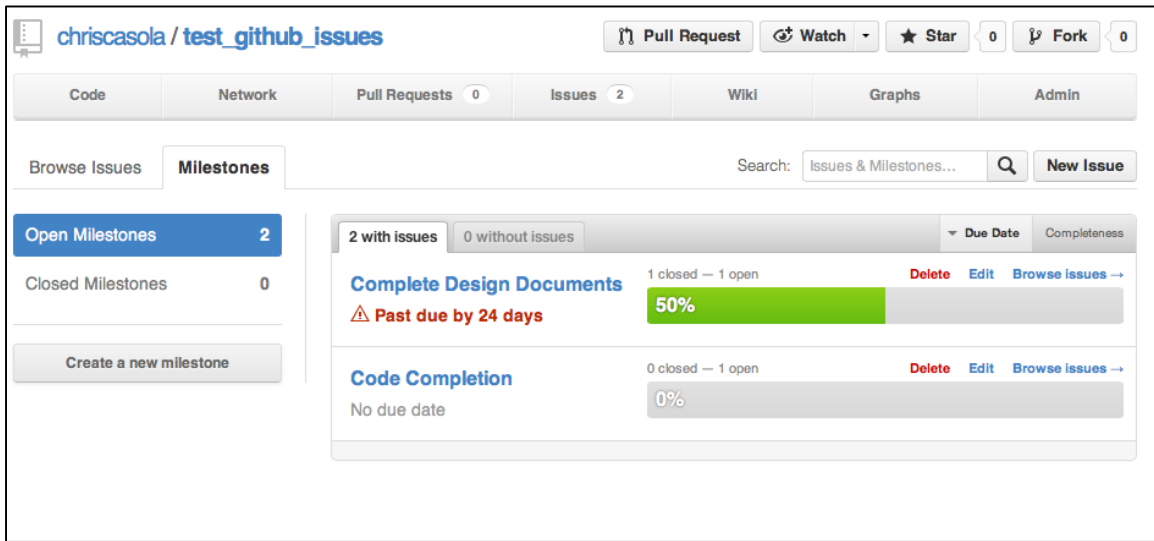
chriscasola / test_github_issues

Pull Request

Watch

Star 0

Fork 0

Code

Network

Pull Requests 0

Issues 2

Wiki

Graphs

Admin

Browse Issues

Milestones

Search: Issues & Milestones...

New Issue

Open Milestones 2

Closed Milestones 0

Create a new milestone

2 with issues

0 without issues

Due Date

Completeness

Complete Design Documents

⚠ Past due by 24 days

1 closed — 1 open

Delete Edit Browse issues →

50%

Code Completion

No due date

0 closed — 1 open

Delete Edit Browse issues →

0%